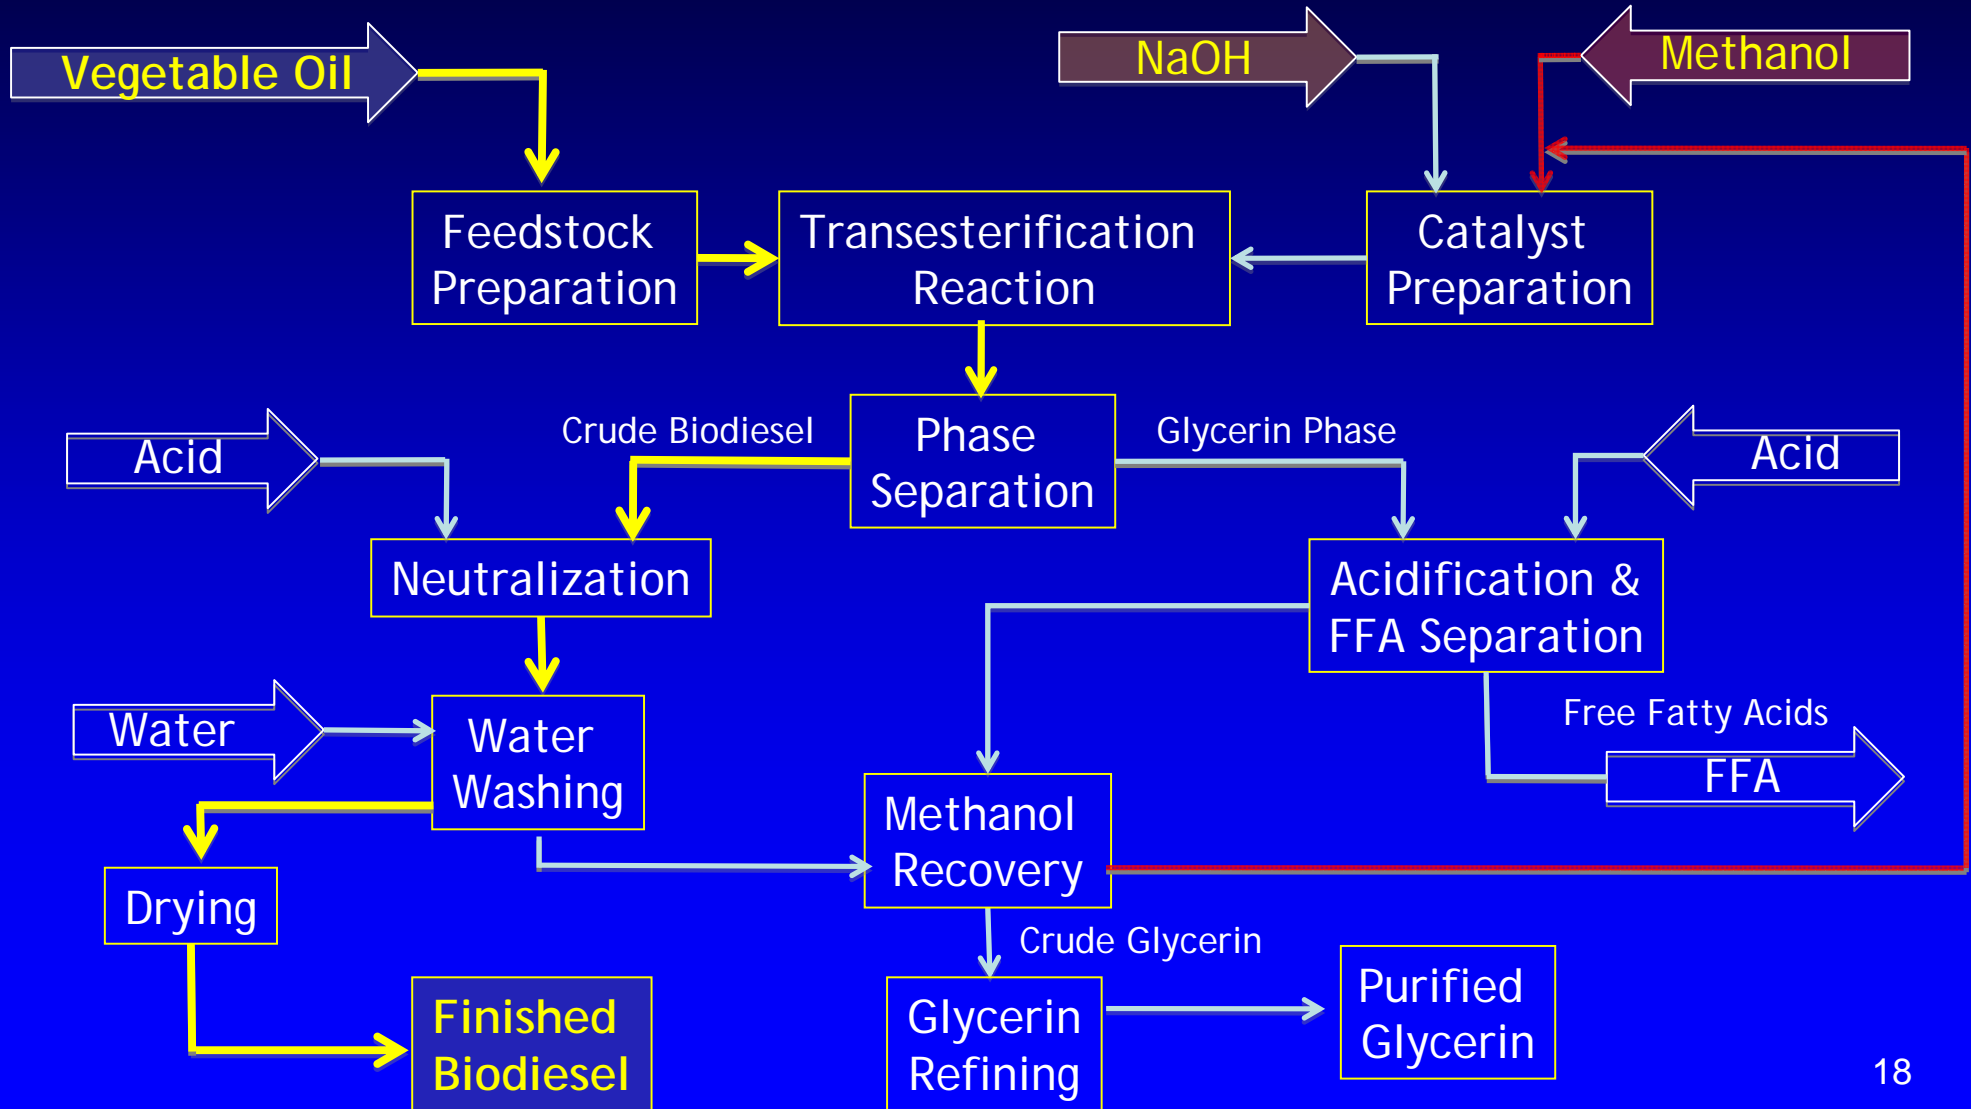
Vegetable Oil

NaOH

Methanol

Feedstock Preparation

Transesterification Reaction

Catalyst Preparation

Acid

Crude Biodiesel

Phase Separation

Glycerin Phase

Acid

Neutralization

Acidification & FFA Separation

Water

Water Washing

Free Fatty Acids

FFA

Methanol Recovery

Drying

Crude Glycerin

Finished Biodiesel

Glycerin Refining

Purified Glycerin

18